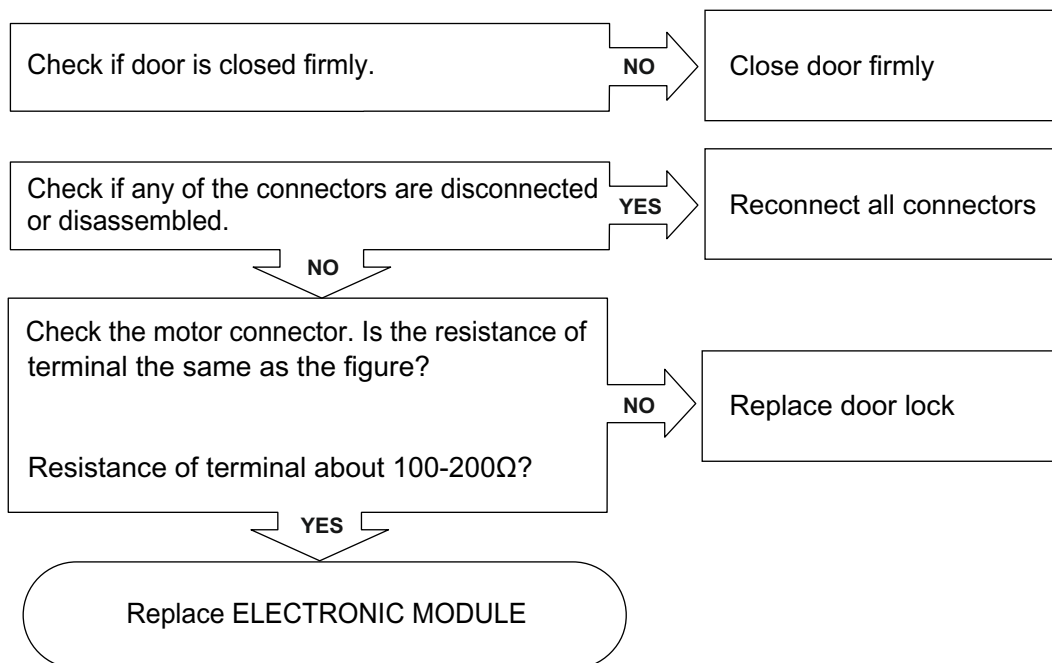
Check if door is closed firmly.

NO

Close door firmly

Check if any of the connectors are disconnected or disassembled.

YES

Reconnect all connectors

NO

Check the motor connector. Is the resistance of terminal the same as the figure?

Resistance of terminal about 100-200Ω?

NO

Replace door lock

YES

Replace ELECTRONIC MODULE